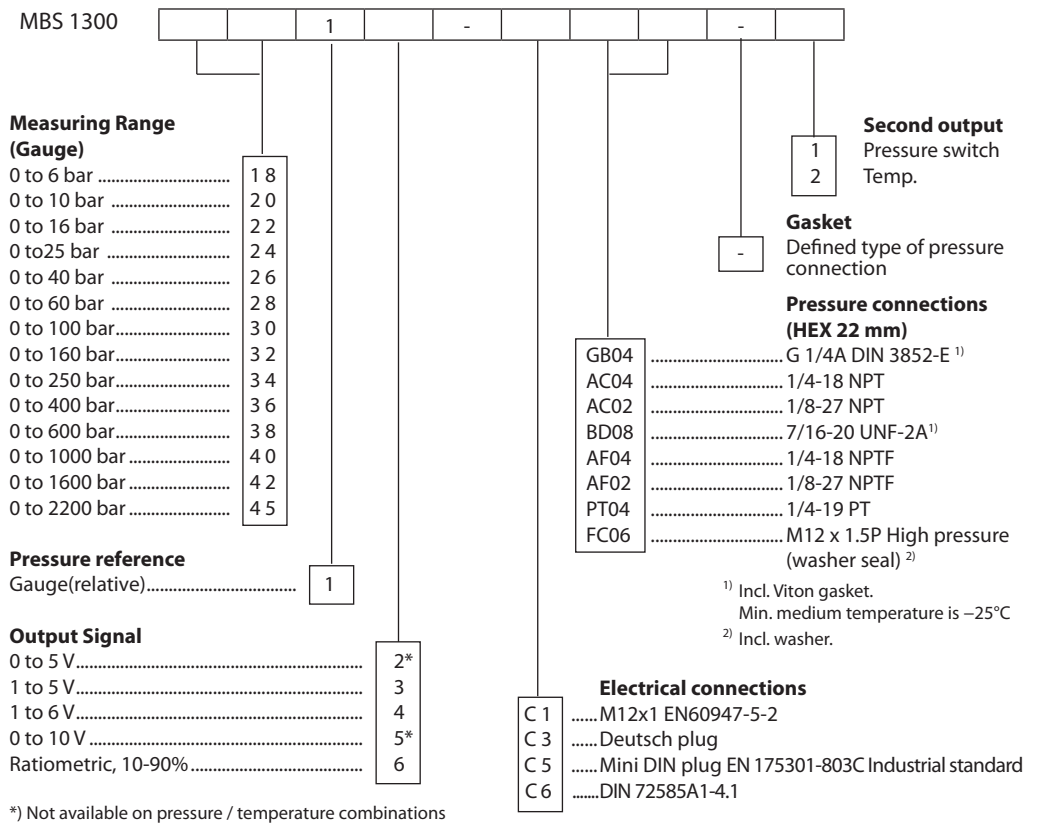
MBS 1300

| | | 1 | | - | | | | - | |
|---|---|---|---|---|---|---|---|---|---|

**Measuring Range (Gauge)**

| | |
|---|---|
| 0 to 6 bar | 18 |
| 0 to 10 bar | 20 |
| 0 to 16 bar | 22 |
| 0 to25 bar | 24 |
| 0 to 40 bar | 26 |
| 0 to 60 bar | 28 |
| 0 to 100 bar | 30 |
| 0 to 160 bar | 32 |
| 0 to 250 bar | 34 |
| 0 to 400 bar | 36 |
| 0 to 600 bar | 38 |
| 0 to 1000 bar | 40 |
| 0 to 1600 bar | 42 |
| 0 to 2200 bar | 45 |

**Pressure reference**

Gauge(relative) 1

**Output Signal**

| | |
|---|---|
| 0 to 5 V | 2* |
| 1 to 5 V | 3 |
| 1 to 6 V | 4 |
| 0 to 10 V | 5* |
| Ratiometric, 10-90% | 6 |

*) Not available on pressure / temperature combinations

**Second output**

1 Pressure switch
2 Temp.

**Gasket**

- Defined type of pressure connection

**Pressure connections (HEX 22 mm)**

| | |
|---|---|
| GB04 | G 1/4A DIN 3852-E $^{1)}$ |
| AC04 | 1/4-18 NPT |
| AC02 | 1/8-27 NPT |
| BD08 | 7/16-20 UNF-2A$^{1)}$ |
| AF04 | 1/4-18 NPTF |
| AF02 | 1/8-27 NPTF |
| PT04 | 1/4-19 PT |
| FC06 | M12 x 1.5P High pressure (washer seal) $^{2)}$ |

$^{1)}$ Incl. Viton gasket. Min. medium temperature is –25°C
$^{2)}$ Incl. washer.

**Electrical connections**

| | |
|---|---|
| C 1 | M12x1 EN60947-5-2 |
| C 3 | Deutsch plug |
| C 5 | Mini DIN plug EN 175301-803C Industrial standard |
| C 6 | DIN 72585A1-4.1 |